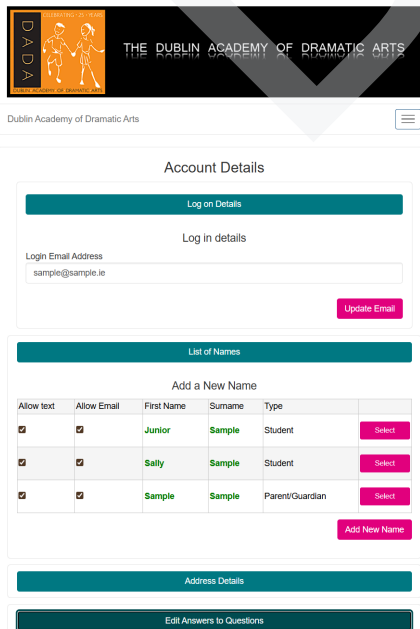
CELEBRATING • 25 • YEARS
DADA
DUBLIN ACADEMY OF DRAMATIC ARTS

THE DUBLIN ACADEMY OF DRAMATIC ARTS

Dublin Academy of Dramatic Arts

Account Details

Log on Details

Log in details

Login Email Address

sample@sample.ie

Update Email

List of Names

Add a New Name

| Allow text | Allow Email | First Name | Surname | Type | |
|---|---|---|---|---|---|
| ☑ | ☑ | Junior | Sample | Student | Select |
| ☑ | ☑ | Sally | Sample | Student | Select |
| ☑ | ☑ | Sample | Sample | Parent/Guardian | Select |

Add New Name

Address Details

Edit Answers to Questions